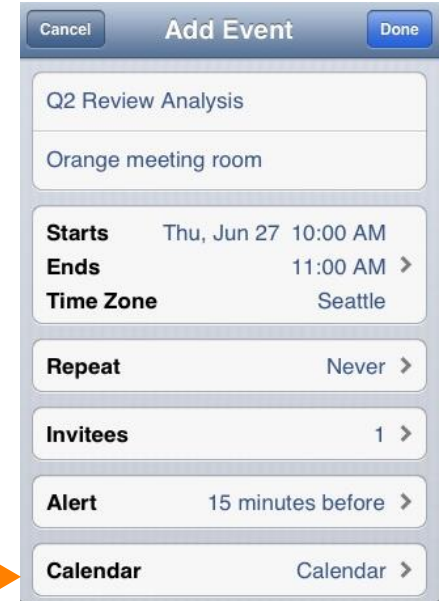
Cancel
Add Event
Done

Q2 Review Analysis

Orange meeting room

Starts Thu, Jun 27 10:00 AM
Ends 11:00 AM >
Time Zone Seattle

Repeat Never >

Invitees 1 >

Alert 15 minutes before >

Calendar Calendar >